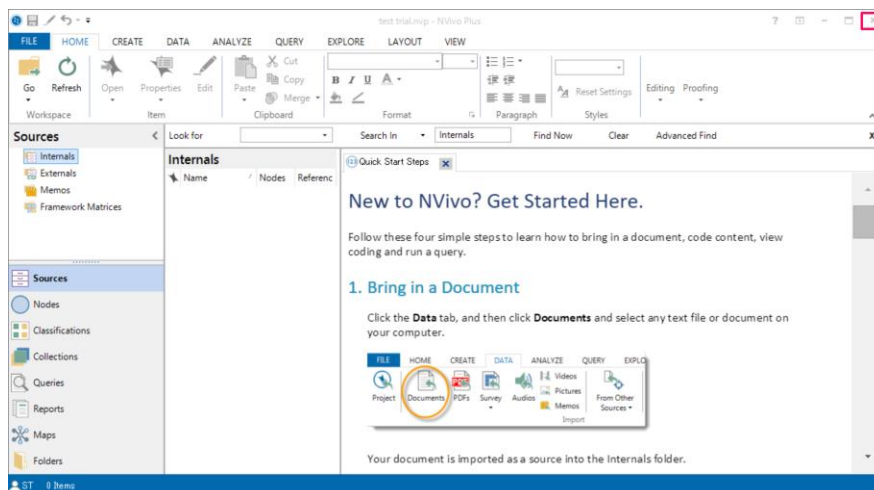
test trial.nvp - NVivo Plus

FILE HOME CREATE DATA ANALYZE QUERY EXPLORE LAYOUT VIEW

Go Refresh Open Properties Edit Paste Cut Copy Merge Reset Settings Editing Proofing

Workspace Item Clipboard Format Paragraph Styles

Sources

Look for Search In Internals Find Now Clear Advanced Find

Internals
External
Memos
Framework Matrices

Internals
Name Nodes Referenc

Quick Start Steps

Sources
Nodes
Classifications
Collections
Queries
Reports
Maps
Folders

New to NVivo? Get Started Here.

Follow these four simple steps to learn how to bring in a document, code content, view coding and run a query.

1. Bring in a Document

Click the **Data** tab, and then click **Documents** and select any text file or document on your computer.

FILE HOME CREATE DATA ANALYZE QUERY EXPLO
Project Documents PDFs Survey Audios Videos Pictures Memos From Other Sources
Import

Your document is imported as a source into the Internals folder.

ST 0 Items